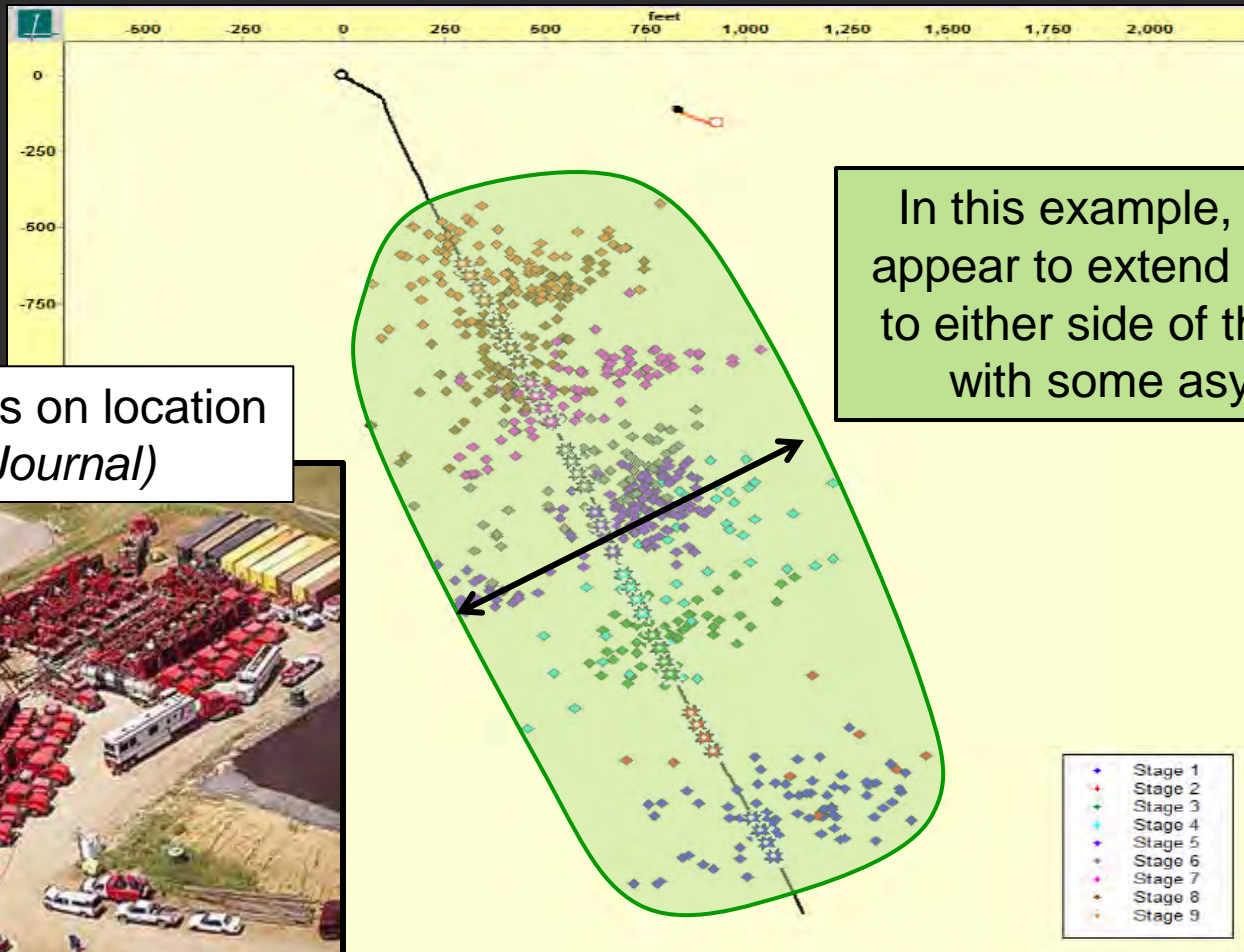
feet
-500 -250 0 250 500 750 1,000 1,250 1,500 1,750 2,000

0
-250
-500
-750

In this example, appear to extend to either side of th with some asy

s on location Journal)

Stage 1
Stage 2
Stage 3
Stage 4
Stage 5
Stage 6
Stage 7
Stage 8
Stage 9